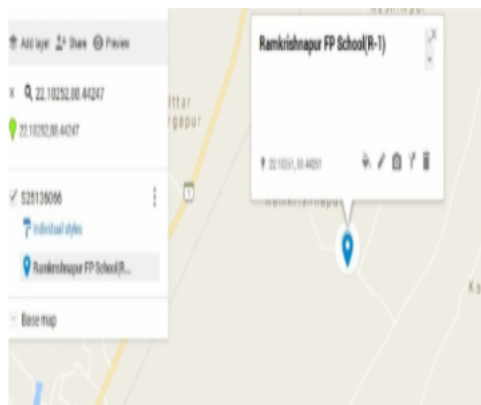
Add layer Share Preview

× 22.10252,88.44247

22.10252,88.44247

525136096

Individual styles

Ramkrishnapur FP School(R...

Base map

uttar
rgapur

Ramkrishnapur FP School(R-1)

22.10251, 88.44251

Ramkrishnapur

Ka